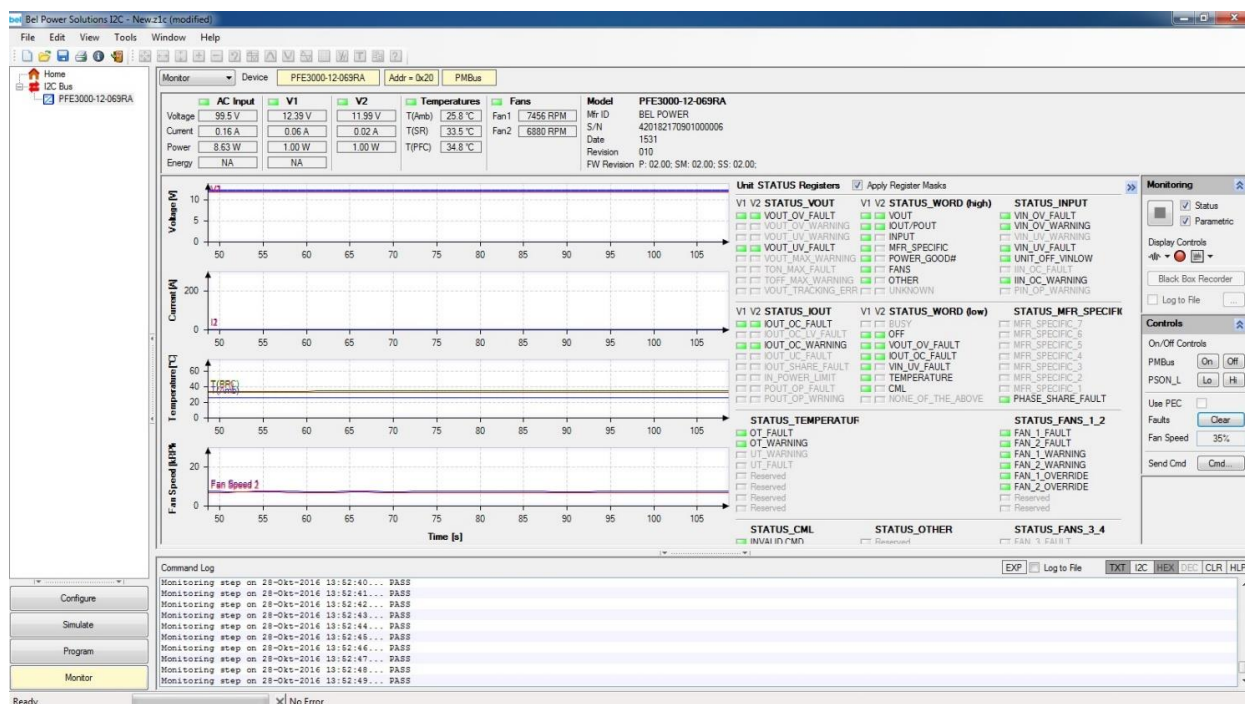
Bel Power Solutions I2C - New.z1c (modified)

File Edit View Tools Window Help

Home
I2C Bus
PFE3000-12-069RA

Monitor Device PFE3000-12-069RA Addr = 0x20 PMBus

| | AC Input | V1 | V2 |
|---|---|---|---|
| Voltage | 99.5 V | 12.39 V | 11.99 V |
| Current | 0.16 A | 0.06 A | 0.02 A |
| Power | 8.63 W | 1.00 W | 1.00 W |
| Energy | NA | NA | |

Temperatures
T(Amb) 25.8 °C
T(SR) 33.5 °C
T(PFC) 34.8 °C

Fans
Fan1 7456 RPM
Fan2 6880 RPM

Model PFE3000-12-069RA
Mfr ID BEL POWER
S/N 420182170901000006
Date 1531
Revision 010
FW Revision P: 02.00; SM: 02.00; SS: 02.00;

Voltage [V] 10 5 0 V2
50 55 60 65 70 75 80 85 90 95 100 105
Current [A] 200 0 I2
50 55 60 65 70 75 80 85 90 95 100 105
Temperature [°C] 60 40 20 0 T(PFC) T(Amb)
50 55 60 65 70 75 80 85 90 95 100 105
Fan Speed [kRPM] 20 0 Fan Speed 2
50 55 60 65 70 75 80 85 90 95 100 105
Time [s]

Unit STATUS Registers Apply Register Masks

V1 V2 STATUS_VOUT
VOUT_OV_FAULT
VOUT_OV_WARNING
VOUT_UV_WARNING
VOUT_UV_FAULT
VOUT_MAX_WARNING
TON_MAX_FAULT
TOFF_MAX_WARNING
VOUT_TRACKING_ERR

V1 V2 STATUS_WORD (high)
VOUT
IOUT/POUT
INPUT
MFR_SPECIFIC
POWER_GOOD#
FANS
OTHER
UNKNOWN

STATUS_INPUT
VIN_OV_FAULT
VIN_OV_WARNING
VIN_UV_WARNING
VIN_UV_FAULT
UNIT_OFF_VINLOW
IIN_OC_FAULT
IIN_OC_WARNING
PIN_OP_WARNING

V1 V2 STATUS_IOUT
IOUT_OC_FAULT
IOUT_OC_LV_FAULT
IOUT_OC_WARNING
IOUT_UC_FAULT
IOUT_SHARE_FAULT
IN_POWER_LIMIT
POUT_OP_FAULT
POUT_OP_WRNING

V1 V2 STATUS_WORD (low)
BUSY
OFF
VOUT_OV_FAULT
IOUT_OC_FAULT
VIN_UV_FAULT
TEMPERATURE
CML
NONE_OF_THE_ABOVE

STATUS_MFR_SPECIFIC
MFR_SPECIFIC_7
MFR_SPECIFIC_6
MFR_SPECIFIC_5
MFR_SPECIFIC_4
MFR_SPECIFIC_3
MFR_SPECIFIC_2
MFR_SPECIFIC_1
PHASE_SHARE_FAULT

STATUS_TEMPERATUR
OT_FAULT
OT_WARNING
UT_WARNING
UT_FAULT
Reserved
Reserved
Reserved
Reserved

STATUS_FANS_1_2
FAN_1_FAULT
FAN_2_FAULT
FAN_1_WARNING
FAN_2_WARNING
FAN_1_OVERRIDE
FAN_2_OVERRIDE
Reserved
Reserved

STATUS_CML
INVALID CMD

STATUS_OTHER
Reserved

STATUS_FANS_3_4
FAN_3_FAULT

Monitoring
Status
Parametric
Display Controls
Black Box Recorder
Log to File

Controls
On/Off Controls
PMBus On Off
PSON_L Lo Hi
Use PEC
Faults Clear
Fan Speed 35%
Send Cmd Cmd...

Command Log
EXP Log to File TXT I2C HEX DEC CLR HLP
Monitoring step on 28-Okt-2016 13:52:40... PASS
Monitoring step on 28-Okt-2016 13:52:41... PASS
Monitoring step on 28-Okt-2016 13:52:42... PASS
Monitoring step on 28-Okt-2016 13:52:43... PASS
Monitoring step on 28-Okt-2016 13:52:44... PASS
Monitoring step on 28-Okt-2016 13:52:45... PASS
Monitoring step on 28-Okt-2016 13:52:46... PASS
Monitoring step on 28-Okt-2016 13:52:47... PASS
Monitoring step on 28-Okt-2016 13:52:48... PASS
Monitoring step on 28-Okt-2016 13:52:49... PASS

Configure
Simulate
Program
Monitor

Ready
No Error